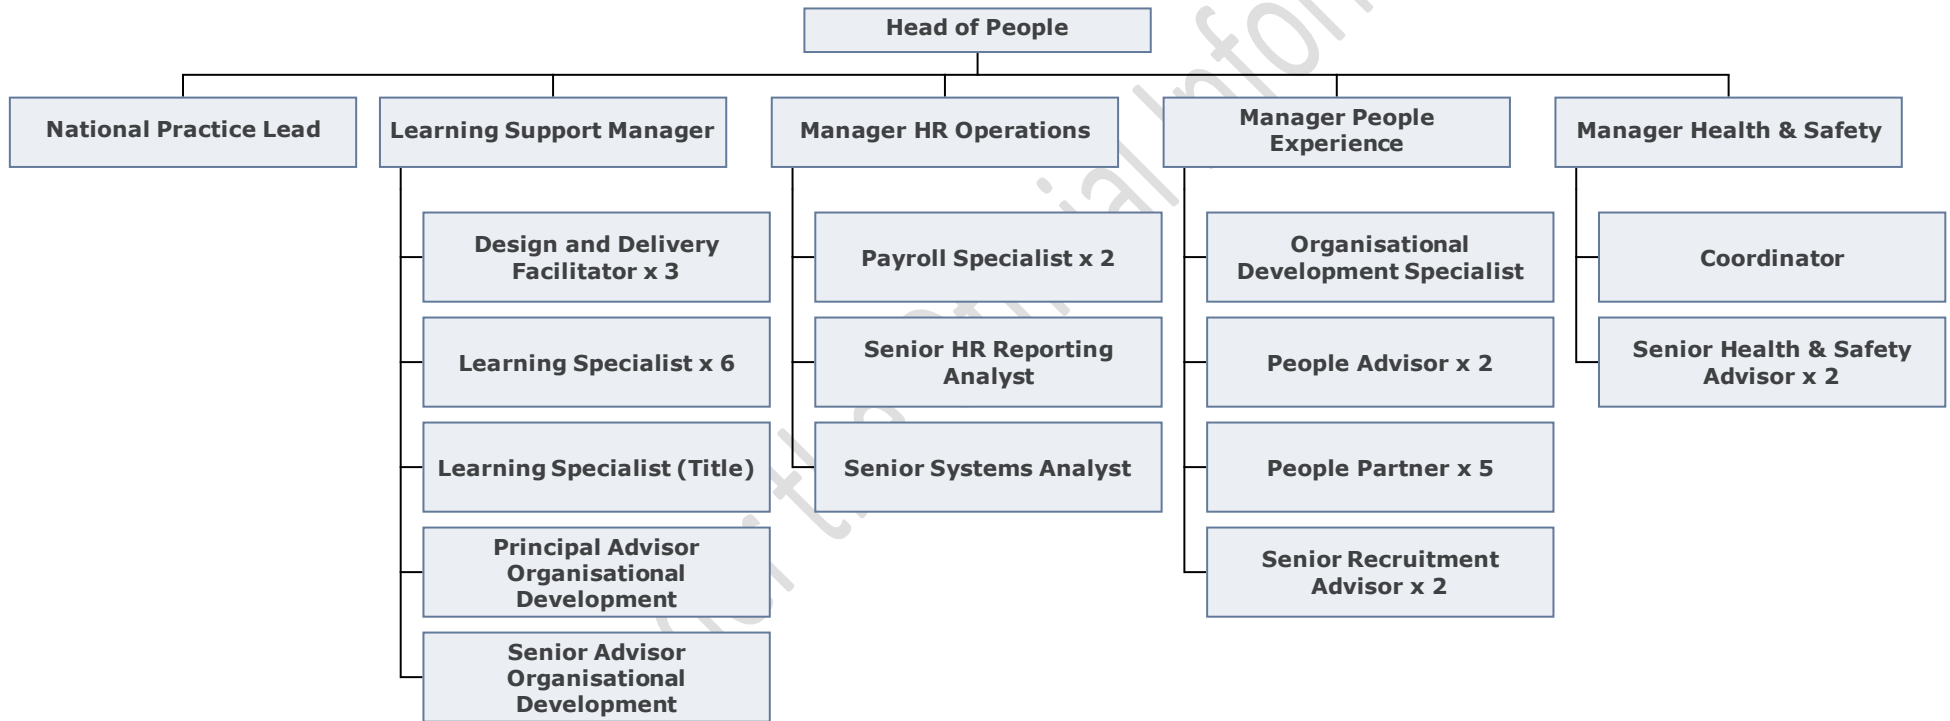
Head of People

National Practice Lead

Learning Support Manager

Design and Delivery Facilitator x 3

Learning Specialist x 6

Learning Specialist (Title)

Principal Advisor Organisational Development

Senior Advisor Organisational Development

Manager HR Operations

Payroll Specialist x 2

Senior HR Reporting Analyst

Senior Systems Analyst

Manager People Experience

Organisational Development Specialist

People Advisor x 2

People Partner x 5

Senior Recruitment Advisor x 2

Manager Health & Safety

Coordinator

Senior Health & Safety Advisor x 2

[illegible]